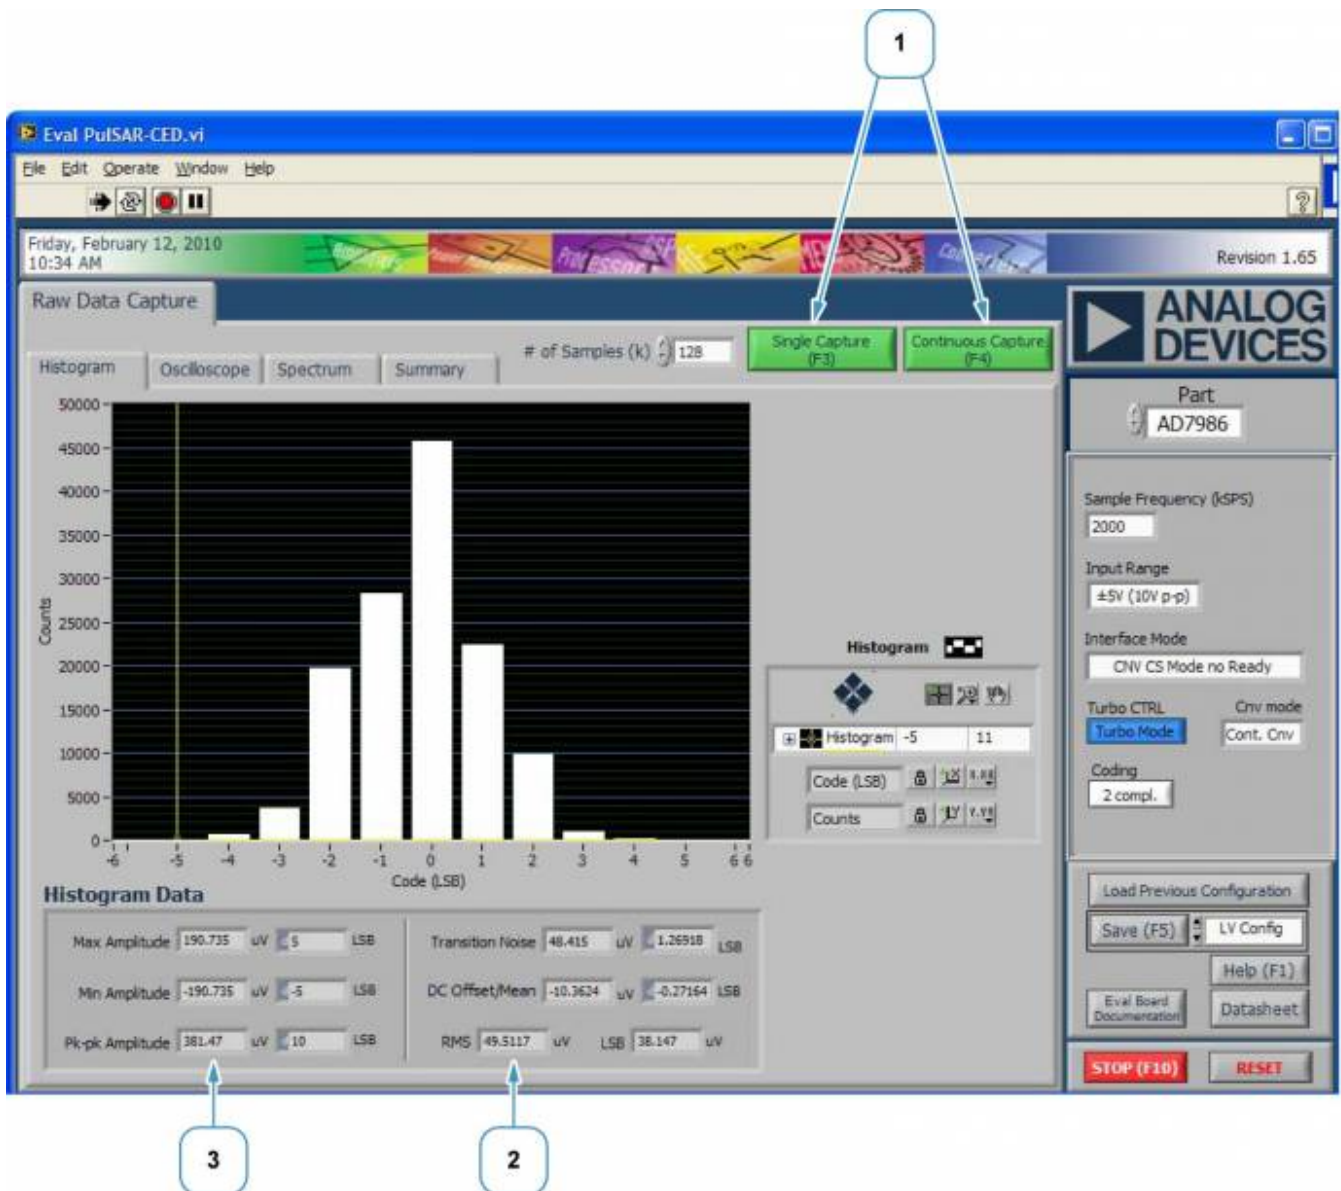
1

Eval PulSAR-CED.vi

File Edit Operate Window Help

Friday, February 12, 2010
10:34 AM

Revision 1.65

Raw Data Capture

ANALOG DEVICES

Histogram Oscilloscope Spectrum Summary

# of Samples (k) 128

Single Capture (F3)

Continuous Capture (F4)

Part
AD7986

Sample Frequency (kSPS)
2000

Input Range
±5V (10V p-p)

Interface Mode
CNV CS Mode no Ready

Turbo CTRL
Turbo Mode

Cnv mode
Cont. Cnv

Coding
2 compl.

50000
45000
40000
35000
30000
25000
20000
15000
10000
5000
0

Counts

-6 -5 -4 -3 -2 -1 0 1 2 3 4 5 6 6

Code (LSB)

Histogram

Histogram -5 11

Code (LSB)

Counts

Histogram Data

Max Amplitude 190.735 uV 5 LSB

Min Amplitude -190.735 uV -5 LSB

Pk-pk Amplitude 381.47 uV 10 LSB

Transition Noise 48.415 uV 1.26918 LSB

DC Offset/Mean -10.3624 uV -0.27164 LSB

RMS 49.5117 uV LSB 38.147 uV

Load Previous Configuration

Save (F5) LV Config

Help (F1)

Eval Board Documentation

Datasheet

STOP (F10)

RESET

3

2